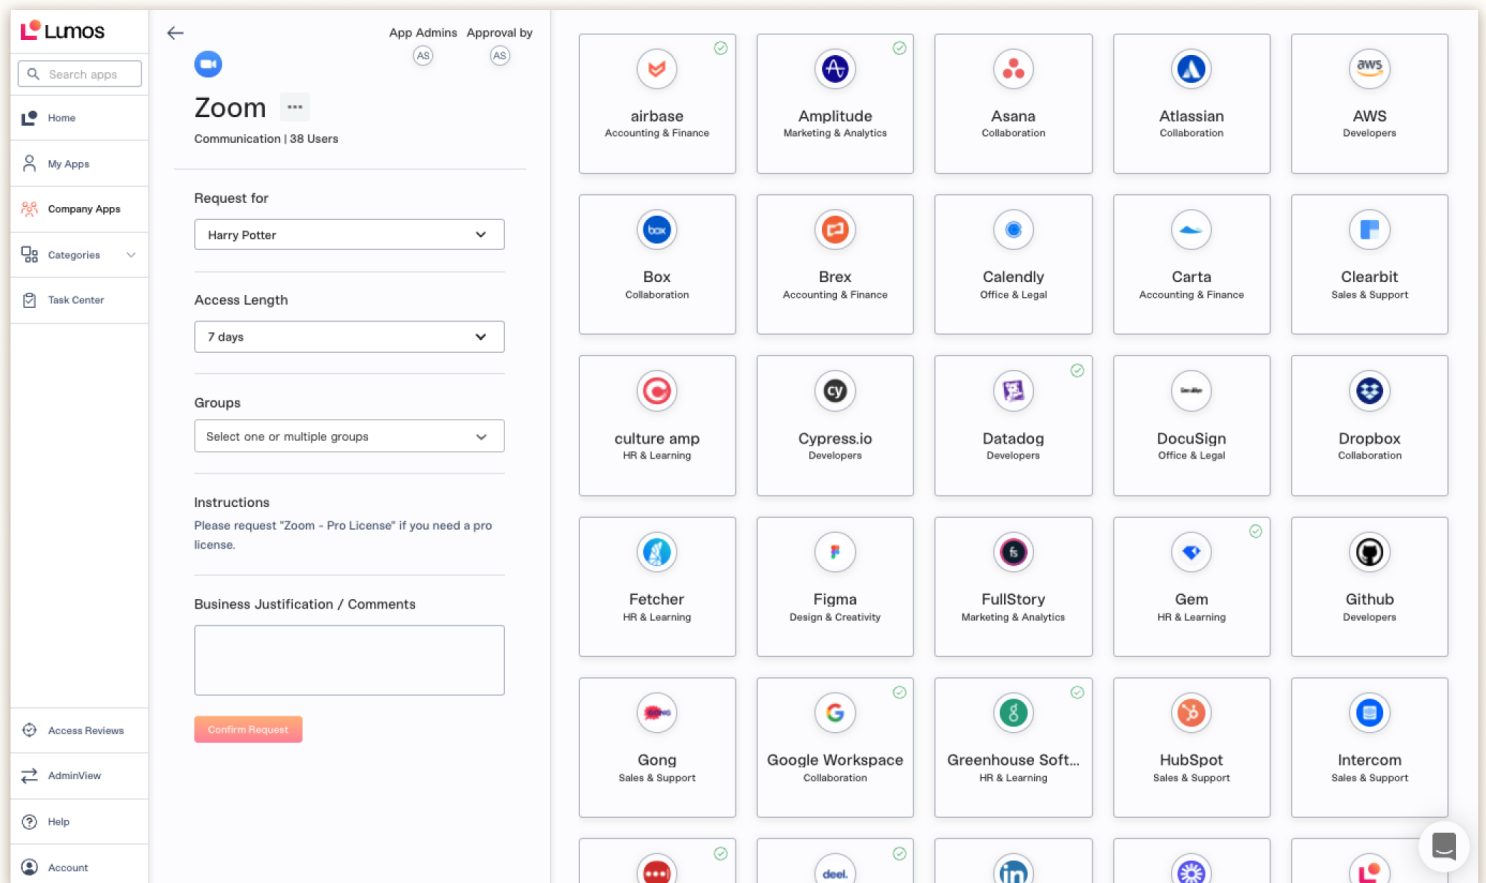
Lumos

Search apps

Home

My Apps

Company Apps

Categories

Task Center

Access Reviews

AdminView

Help

Account

App Admins AS

Approval by AS

Zoom ···

Communication | 38 Users

Request for

Harry Potter

Access Length

7 days

Groups

Select one or multiple groups

Instructions

Please request "Zoom - Pro License" if you need a pro license.

Business Justification / Comments

Confirm Request

airbase
Accounting & Finance

Amplitude
Marketing & Analytics

Asana
Collaboration

Atlassian
Collaboration

AWS
Developers

Box
Collaboration

Brex
Accounting & Finance

Calendly
Office & Legal

Carta
Accounting & Finance

Clearbit
Sales & Support

culture amp
HR & Learning

Cypress.io
Developers

Datadog
Developers

DocuSign
Office & Legal

Dropbox
Collaboration

Fetcher
HR & Learning

Figma
Design & Creativity

FullStory
Marketing & Analytics

Gem
HR & Learning

Github
Developers

Gong
Sales & Support

Google Workspace
Collaboration

Greenhouse Soft...
HR & Learning

HubSpot
Sales & Support

Intercom
Sales & Support

deel.